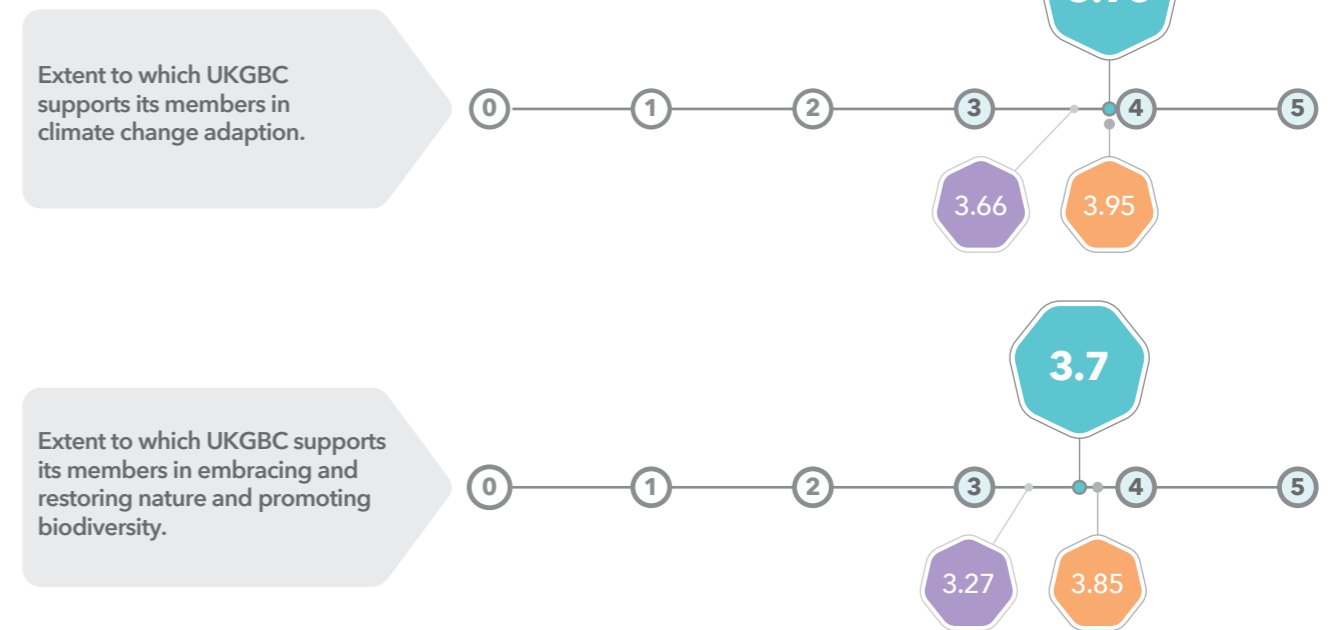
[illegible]

Extent to which UKGBC supports its members in climate change adaption.

0 1 2 3 4 5

3.66

3.95

3.7

Extent to which UKGBC supports its members in embracing and restoring nature and promoting biodiversity.

0 1 2 3 4 5

3.27

3.85